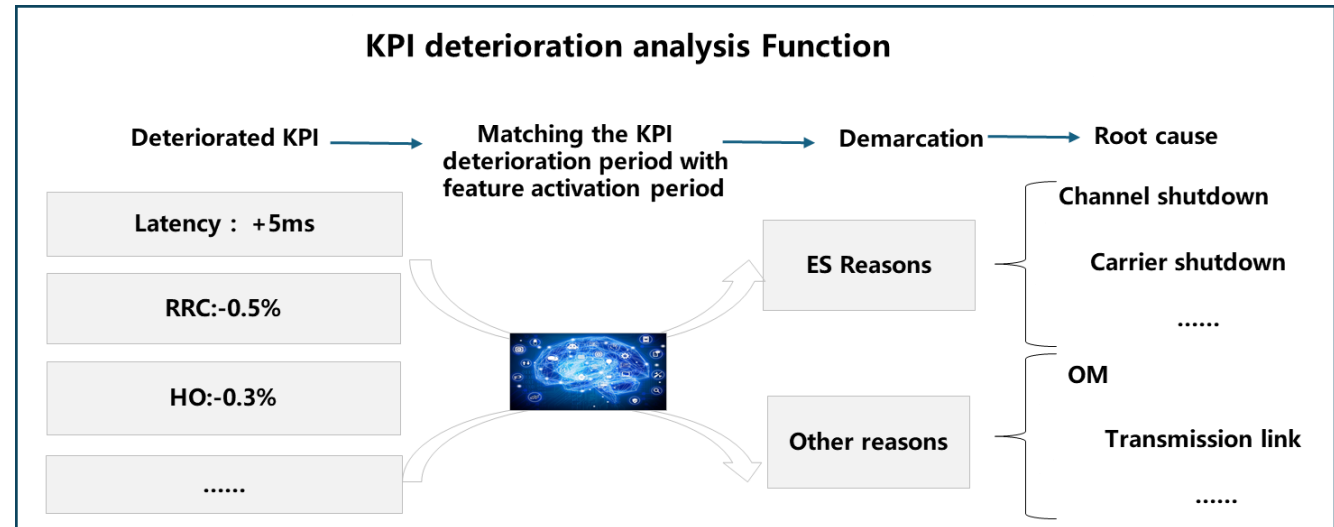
KPI deterioration analysis Function

Deteriorated KPI

Matching the KPI deterioration period with feature activation period

Demarcation

Root cause

Latency： +5ms

RRC:-0.5%

HO:-0.3%

......

ES Reasons

Other reasons

Channel shutdown

Carrier shutdown

......

OM

Transmission link

......